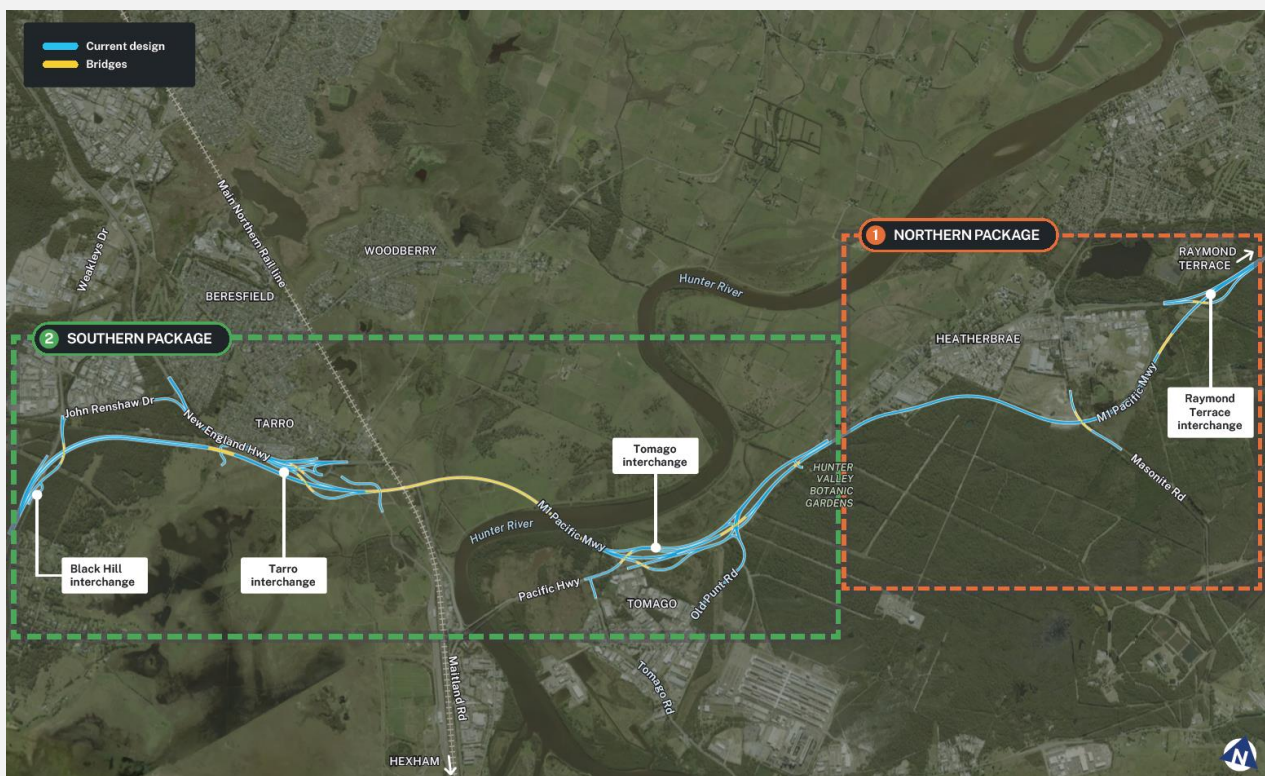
Current design
Bridges

1 NORTHERN PACKAGE

RAYMOND TERRACE

Main Northern Rail Line

Weakleys Dr

WOODBERRY

BERESFIELD

Hunter River

2 SOUTHERN PACKAGE

HEATHERBRAE

M1 Pacific Mwy

Raymond Terrace interchange

John Renshaw Dr

New England Hwy

TARRO

Tomago interchange

HUNTER VALLEY BOTANIC GARDENS

Masonite Rd

M1 Pacific Mwy

Hunter River

Black Hill interchange

Tarro interchange

Pacific Hwy

TOMAGO

Old Punt Rd

Maitland Rd

Tomago Rd

HEXHAM